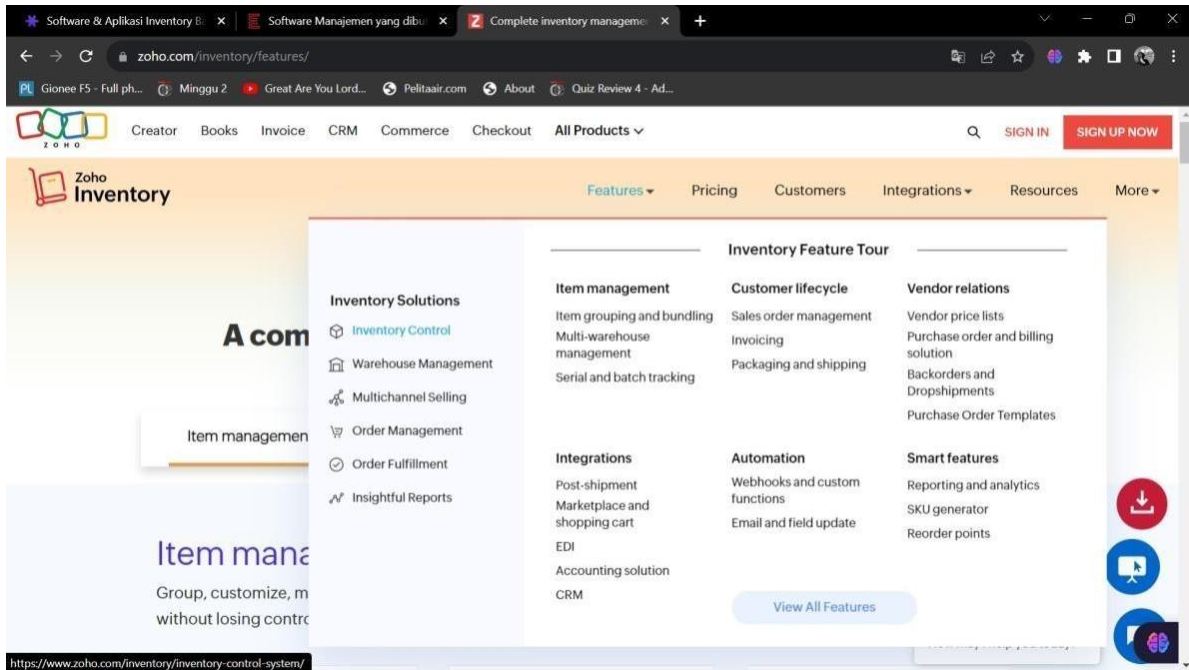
Software & Aplikasi Inventory B ×
Software Manajemen yang dibu ×
Complete inventory manageme ×
+

zoho.com/inventory/features/

Gionee F5 - Full ph... Minggu 2 Great Are You Lord... Pelitaair.com About Quiz Review 4 - Ad...

ZOHO
Creator Books Invoice CRM Commerce Checkout All Products
SIGN IN SIGN UP NOW

Zoho Inventory
Features Pricing Customers Integrations Resources More

Inventory Feature Tour

Inventory Solutions
Inventory Control
Warehouse Management
Multichannel Selling
Order Management
Order Fulfillment
Insightful Reports

Item management
Item grouping and bundling
Multi-warehouse management
Serial and batch tracking

Customer lifecycle
Sales order management
Invoicing
Packaging and shipping

Vendor relations
Vendor price lists
Purchase order and billing solution
Backorders and Dropshipments
Purchase Order Templates

Integrations
Post-shipment
Marketplace and shopping cart
EDI
Accounting solution
CRM

Automation
Webhooks and custom functions
Email and field update

Smart features
Reporting and analytics
SKU generator
Reorder points

View All Features

A com

Item managemen

Item mana
Group, customize, m
without losing contro

https://www.zoho.com/inventory/inventory-control-system/